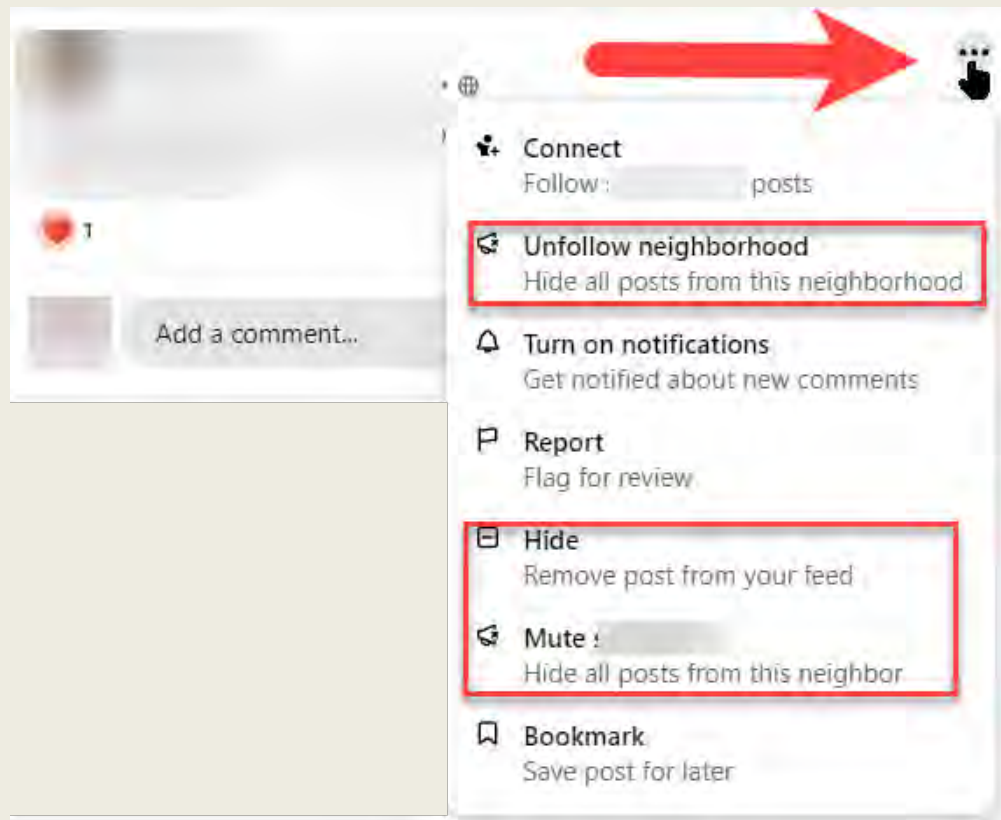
1

Add a comment...

Connect
Follow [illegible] posts

Unfollow neighborhood
Hide all posts from this neighborhood

Turn on notifications
Get notified about new comments

Report
Flag for review

Hide
Remove post from your feed

Mute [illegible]
Hide all posts from this neighbor

Bookmark
Save post for later